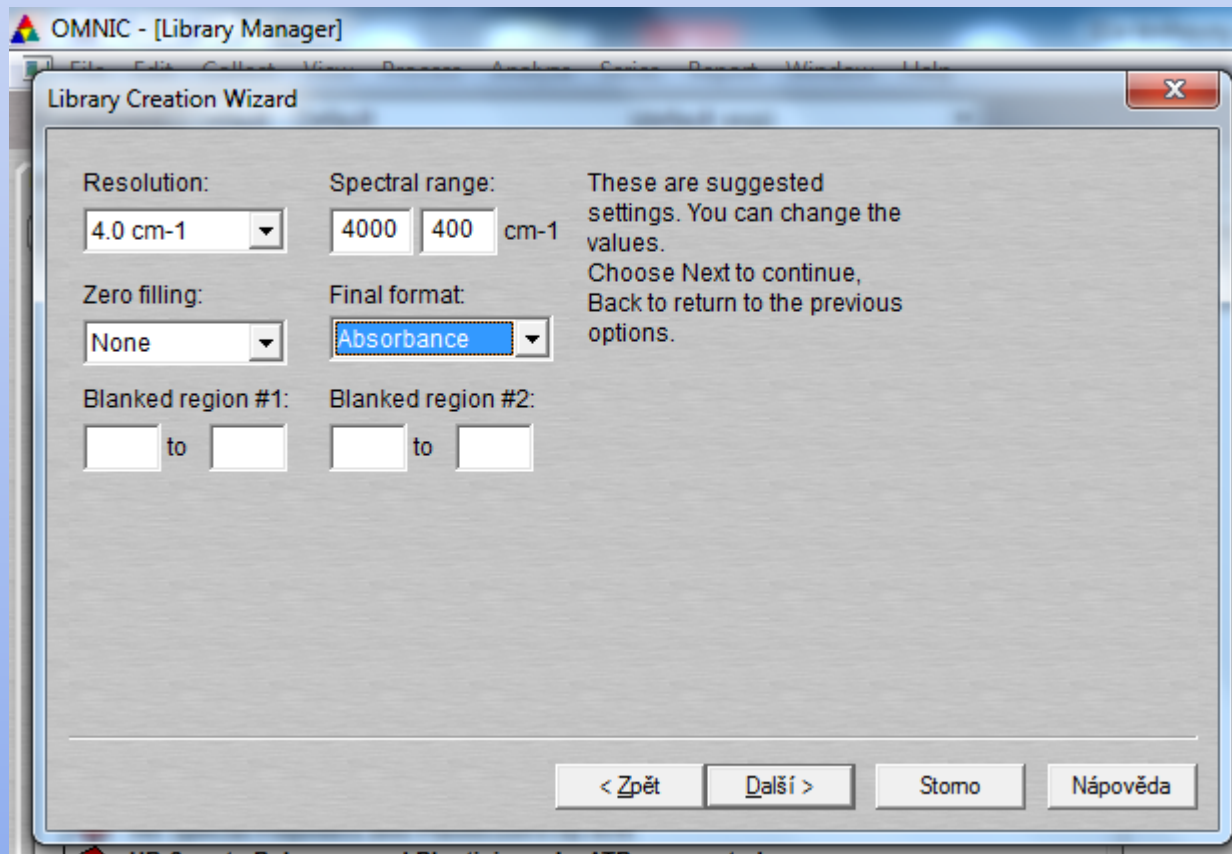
OMNIC - [Library Manager]

Library Creation Wizard

Resolution:
4.0 cm-1

Spectral range:
4000 400 cm-1

These are suggested settings. You can change the values.
Choose Next to continue, Back to return to the previous options.

Zero filling:
None

Final format:
Absorbance

Blanked region #1:
to

Blanked region #2:
to

< Zpět
Další >
Storno
Nápověda